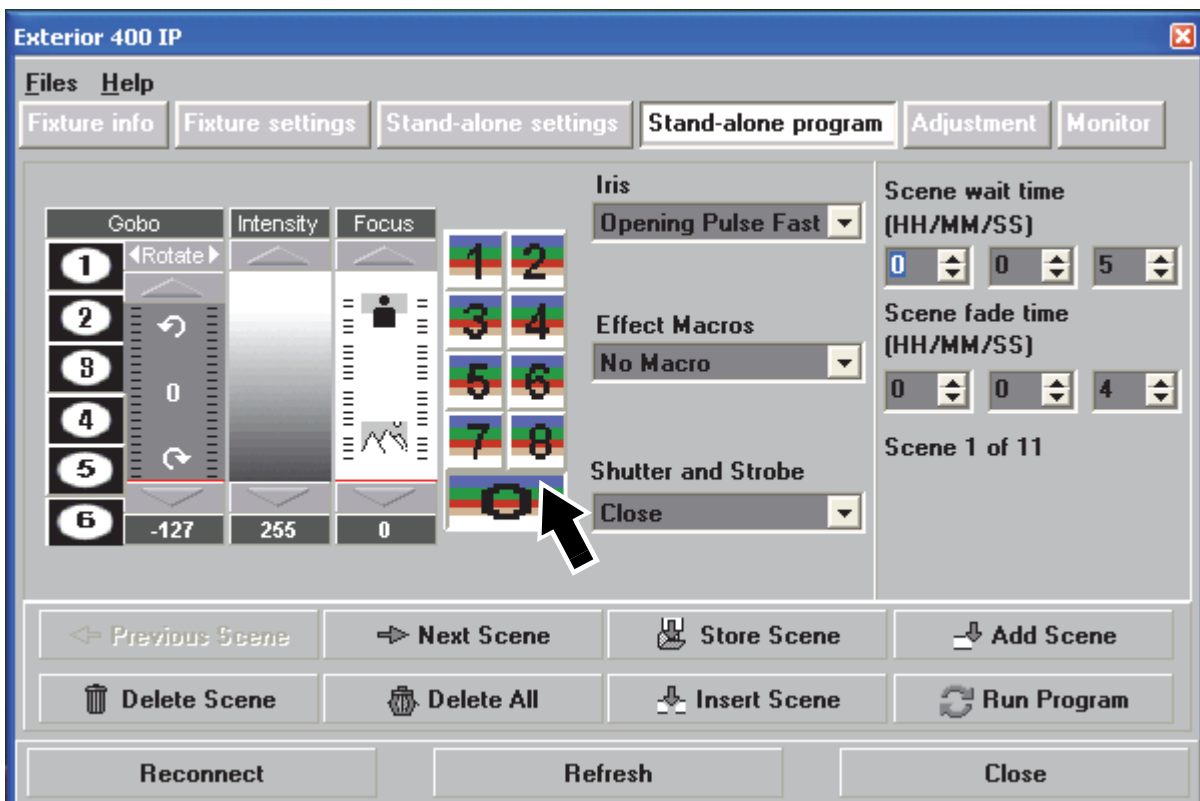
Exterior 400 IP

Files Help

Fixture info Fixture settings Stand-alone settings Stand-alone program Adjustment Monitor

Gobo Intensity Focus

1 2 3 4 5 6

Rotate

0

-127 255 0

1 2 3 4 5 6 7 8 0

Iris
Opening Pulse Fast

Effect Macros
No Macro

Shutter and Strobe
Close

Scene wait time (HH/MM/SS)
0 0 5

Scene fade time (HH/MM/SS)
0 0 4

Scene 1 of 11

Previous Scene Next Scene Store Scene Add Scene

Delete Scene Delete All Insert Scene Run Program

Reconnect Refresh Close